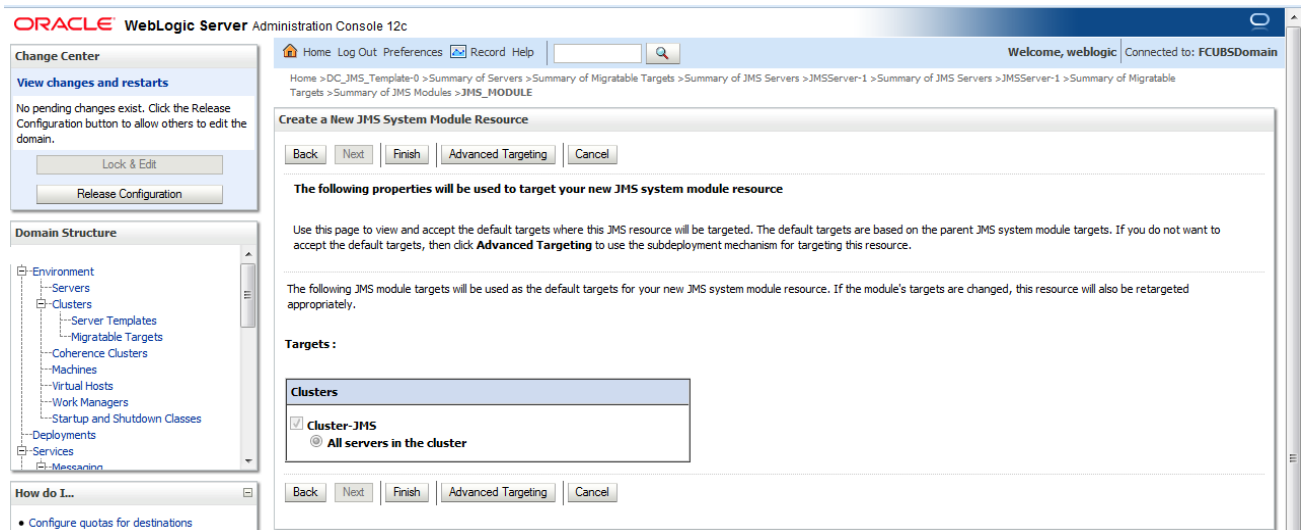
ORACLE WebLogic Server Administration Console 12c

Change Center

View changes and restarts

No pending changes exist. Click the Release Configuration button to allow others to edit the domain.

Lock & Edit

Release Configuration

Domain Structure

Environment
Servers
Clusters
Server Templates
Migratable Targets
Coherence Clusters
Machines
Virtual Hosts
Work Managers
Startup and Shutdown Classes
Deployments
Services
Messaging

How do I...

• Configure quotas for destinations

Home Log Out Preferences Record Help

Welcome, weblogic Connected to: FCUBSDomain

Home >DC_JMS_Template-0 >Summary of Servers >Summary of Migratable Targets >Summary of JMS Servers >JMSServer-1 >Summary of JMS Servers >JMSServer-1 >Summary of Migratable Targets >Summary of JMS Modules >JMS_MODULE

Create a New JMS System Module Resource

Back Next Finish Advanced Targeting Cancel

The following properties will be used to target your new JMS system module resource

Use this page to view and accept the default targets where this JMS resource will be targeted. The default targets are based on the parent JMS system module targets. If you do not want to accept the default targets, then click Advanced Targeting to use the subdeployment mechanism for targeting this resource.

The following JMS module targets will be used as the default targets for your new JMS system module resource. If the module's targets are changed, this resource will also be retargeted appropriately.

Targets :

| Clusters |
|---|
| Cluster-JMS<br>All servers in the cluster |

Back Next Finish Advanced Targeting Cancel